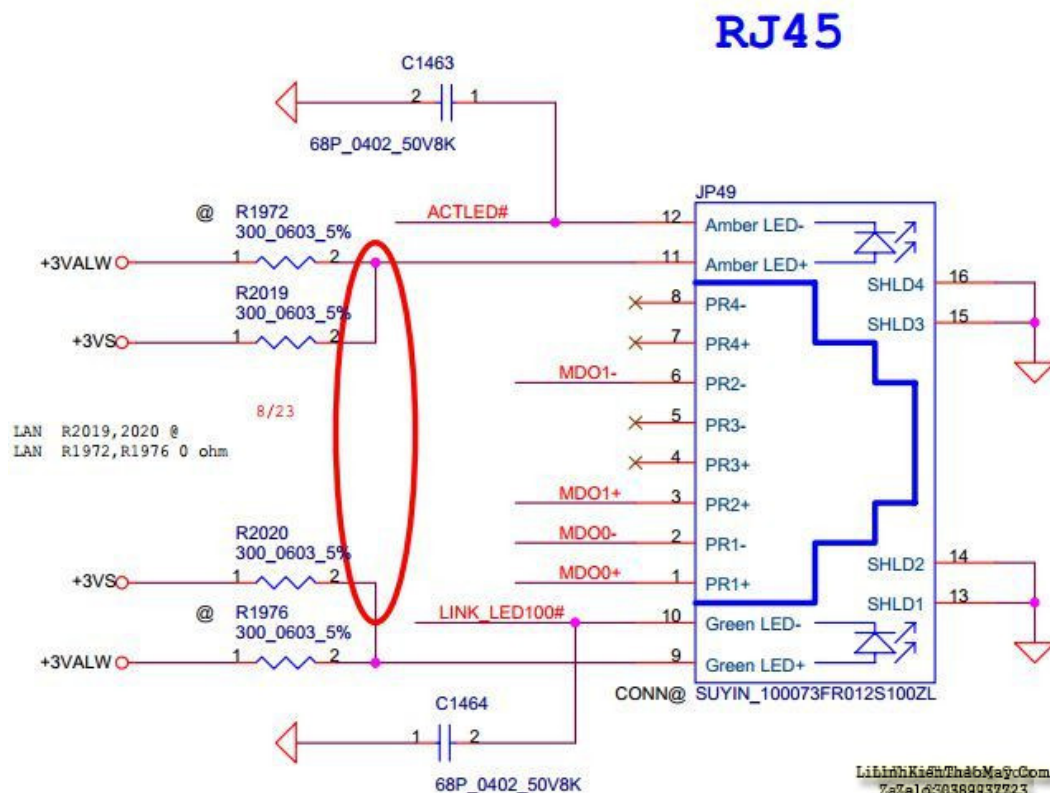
RJ45

C1463

2 1

68P_0402_50V8K

JP49

@ R1972
300_0603_5%

ACTLED#

12 Amber LED-

+3VALW 1 2

11 Amber LED+

R2019
300_0603_5%

8 PR4-

SHLD4 16

+3VS 1 2

7 PR4+

SHLD3 15

MDO1- 6 PR2-

8/23

LAN R2019,2020 @
LAN R1972,R1976 0 ohm

5 PR3-

4 PR3+

MDO1+ 3 PR2+

R2020
300_0603_5%

MDO0- 2 PR1-

+3VS 1 2

MDO0+ 1 PR1+

SHLD2 14

@ R1976
300_0603_5%

LINK_LED100#

10 Green LED-

SHLD1 13

+3VALW 1 2

9 Green LED+

CONN@ SUYIN_100073FR012S100ZL

C1464

1 2

68P_0402_50V8K

LinhKienThaoMay.Com
ZaZalo 0389937723